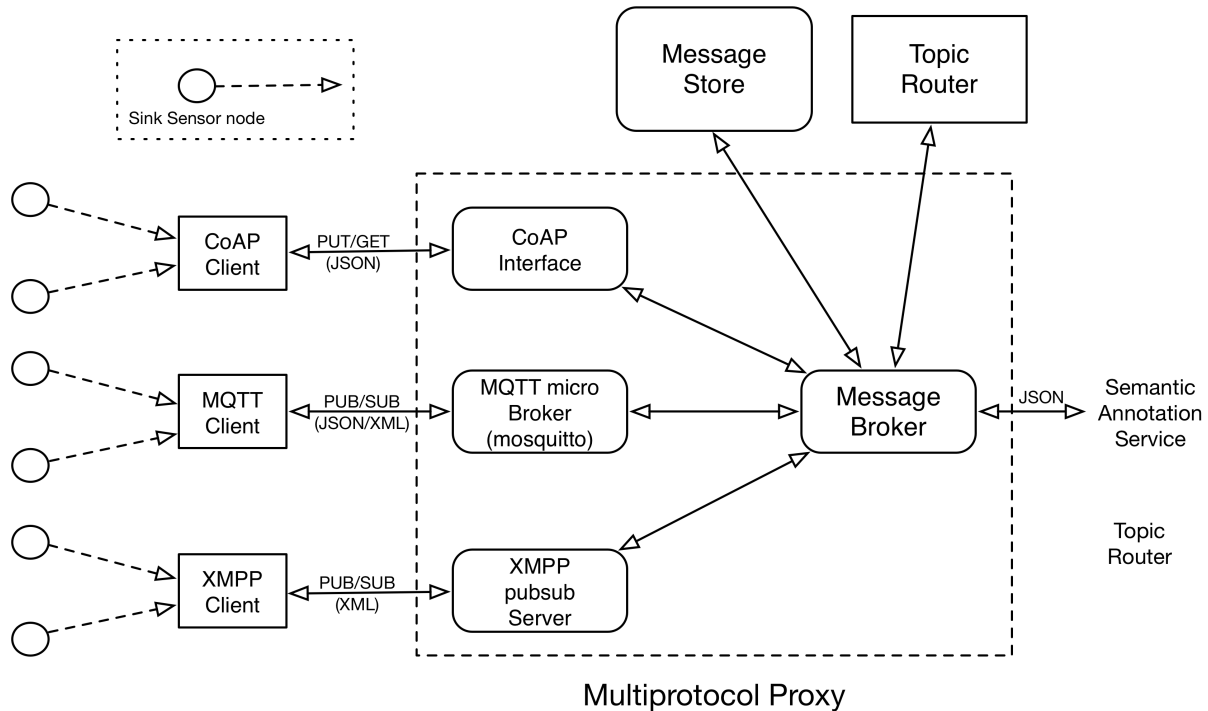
Sink Sensor node

Message Store

Topic Router

CoAP Client

PUT/GET (JSON)

CoAP Interface

MQTT Client

PUB/SUB (JSON/XML)

MQTT micro Broker (mosquitto)

Message Broker

JSON

Semantic Annotation Service

Topic Router

XMPP Client

PUB/SUB (XML)

XMPP pubsub Server

Multiprotocol Proxy